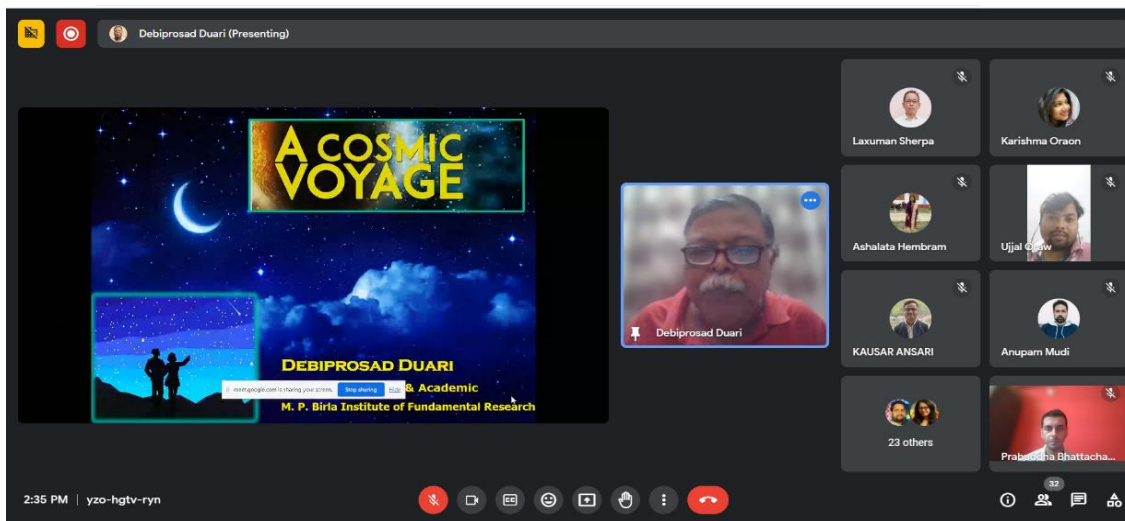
Debiprosad Duari (Presenting)

A COSMIC VOYAGE

DEBIPROSAD DUARI

meet.google.com is sharing your screen. Stop sharing Hide

& Academic

M. P. Birla Institute of Fundamental Research

Debiprosad Duari

Laxuman Sherpa

Karishma Oraon

Ashalata Hembram

Ujjal O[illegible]aw

KAUSAR ANSARI

Anupam Mudi

23 others

Prab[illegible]a Bhattacha...

2:35 PM | yzo-hgtv-ryn

32